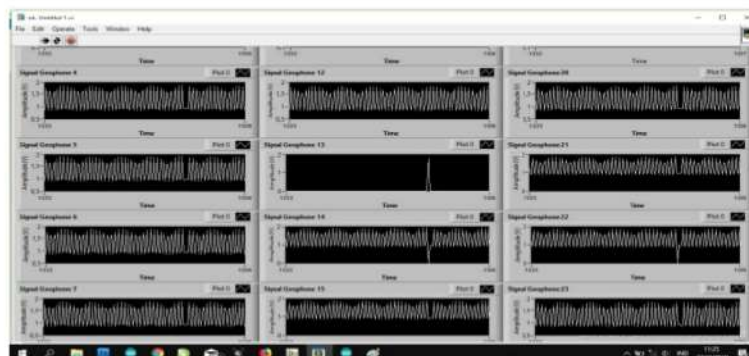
File Edit Operate Tools Window Help

Time

Time

Time

Signal Geophone 4

Plot 0

Amplitude

Time

Signal Geophone 12

Plot 0

Amplitude

Time

Signal Geophone 20

Plot 0

Time

Signal Geophone 5

Plot 0

Amplitude

Time

Signal Geophone 13

Plot 0

Amplitude

Time

Signal Geophone 21

Plot 0

Time

Signal Geophone 6

Plot 0

Amplitude

Time

Signal Geophone 14

Plot 0

Amplitude

Time

Signal Geophone 22

Plot 0

Time

Signal Geophone 7

Plot 0

Signal Geophone 15

Plot 0

Signal Geophone 23

Plot 0